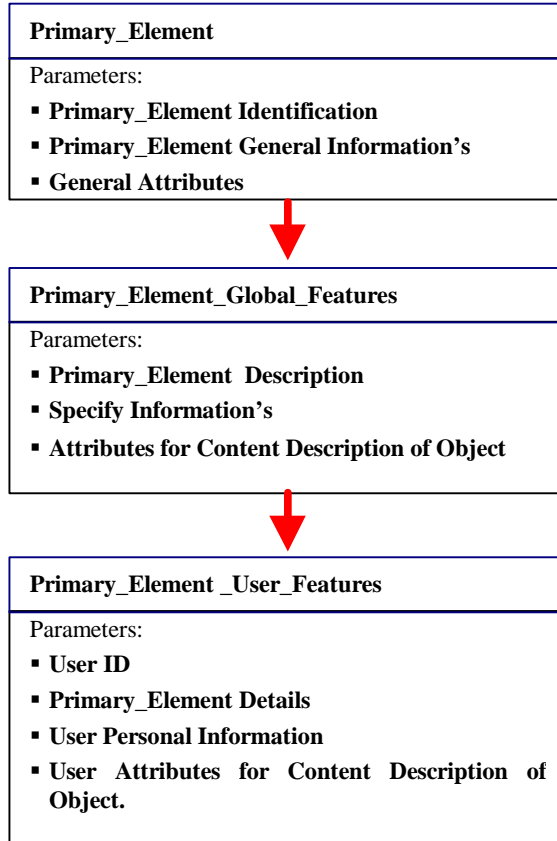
Primary_Element

Parameters:
- Primary_Element Identification
- Primary_Element General Information's
- General Attributes

Primary_Element_Global_Features

Parameters:
- Primary_Element Description
- Specify Information's
- Attributes for Content Description of Object

Primary_Element _User_Features

Parameters:
- User ID
- Primary_Element Details
- User Personal Information
- User Attributes for Content Description of Object.